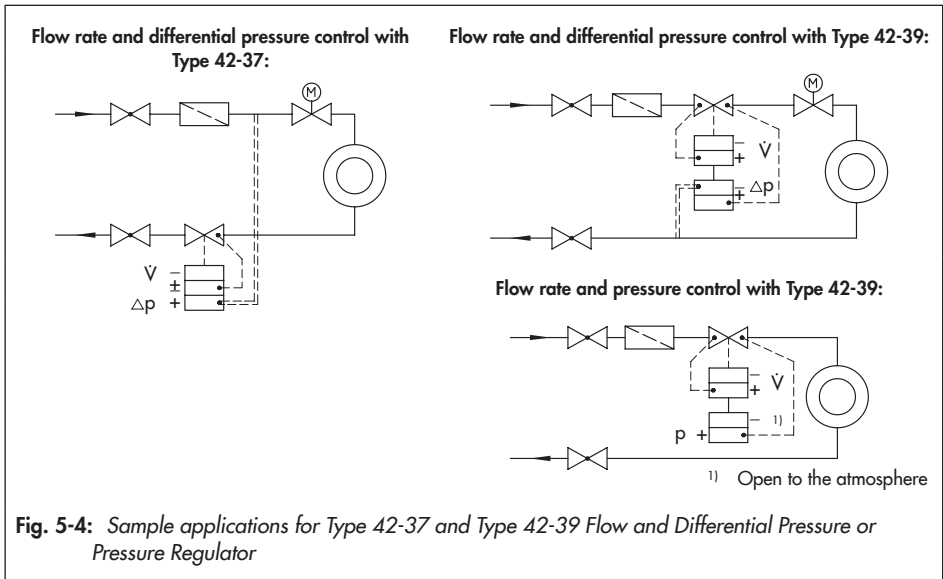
Flow rate and differential pressure control with Type 42-37:

M

$\dot{V}$ –
±
$\triangle p$ +

Flow rate and differential pressure control with Type 42-39:

M

– $\dot{V}$
+

$\triangle p$
+

Flow rate and pressure control with Type 42-39:

– $\dot{V}$
+

– 1)
p +

1) Open to the atmosphere

**Fig. 5-4:** *Sample applications for Type 42-37 and Type 42-39 Flow and Differential Pressure or Pressure Regulator*